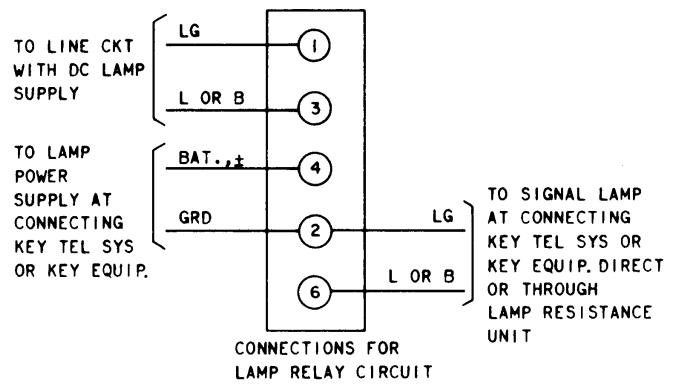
TO LINE CKT WITH DC LAMP SUPPLY

LG

1

L OR B

3

TO LAMP POWER SUPPLY AT CONNECTING KEY TEL SYS OR KEY EQUIP.

BAT., ‡

4

GRD

2

LG

6

L OR B

TO SIGNAL LAMP AT CONNECTING KEY TEL SYS OR KEY EQUIP. DIRECT OR THROUGH LAMP RESISTANCE UNIT

CONNECTIONS FOR LAMP RELAY CIRCUIT